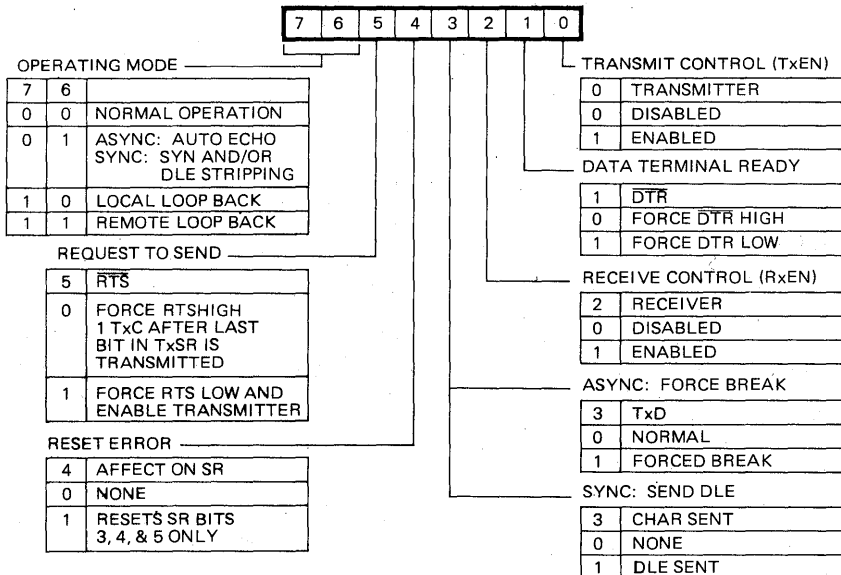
| 7 | 6 | 5 | 4 | 3 | 2 | 1 | 0 |
|---|---|---|---|---|---|---|---|

OPERATING MODE

| 7 | 6 | |
|---|---|---|
| 0 | 0 | NORMAL OPERATION |
| 0 | 1 | ASYNC: AUTO ECHO SYNC: SYN AND/OR DLE STRIPPING |
| 1 | 0 | LOCAL LOOP BACK |
| 1 | 1 | REMOTE LOOP BACK |

REQUEST TO SEND

| 5 | $\overline{RTS}$ |
|---|---|
| 0 | FORCE RTSHIGH 1 TxC AFTER LAST BIT IN TxSR IS TRANSMITTED |
| 1 | FORCE RTS LOW AND ENABLE TRANSMITTER |

RESET ERROR

| 4 | AFFECT ON SR |
|---|---|
| 0 | NONE |
| 1 | RESETS SR BITS 3, 4, & 5 ONLY |

TRANSMIT CONTROL (TxEN)

| 0 | TRANSMITTER |
|---|---|
| 0 | DISABLED |
| 1 | ENABLED |

DATA TERMINAL READY

| 1 | $\overline{DTR}$ |
|---|---|
| 0 | FORCE $\overline{DTR}$ HIGH |
| 1 | FORCE DTR LOW |

RECEIVE CONTROL (RxEN)

| 2 | RECEIVER |
|---|---|
| 0 | DISABLED |
| 1 | ENABLED |

ASYNC: FORCE BREAK

| 3 | TxD |
|---|---|
| 0 | NORMAL |
| 1 | FORCED BREAK |

SYNC: SEND DLE

| 3 | CHAR SENT |
|---|---|
| 0 | NONE |
| 1 | DLE SENT |